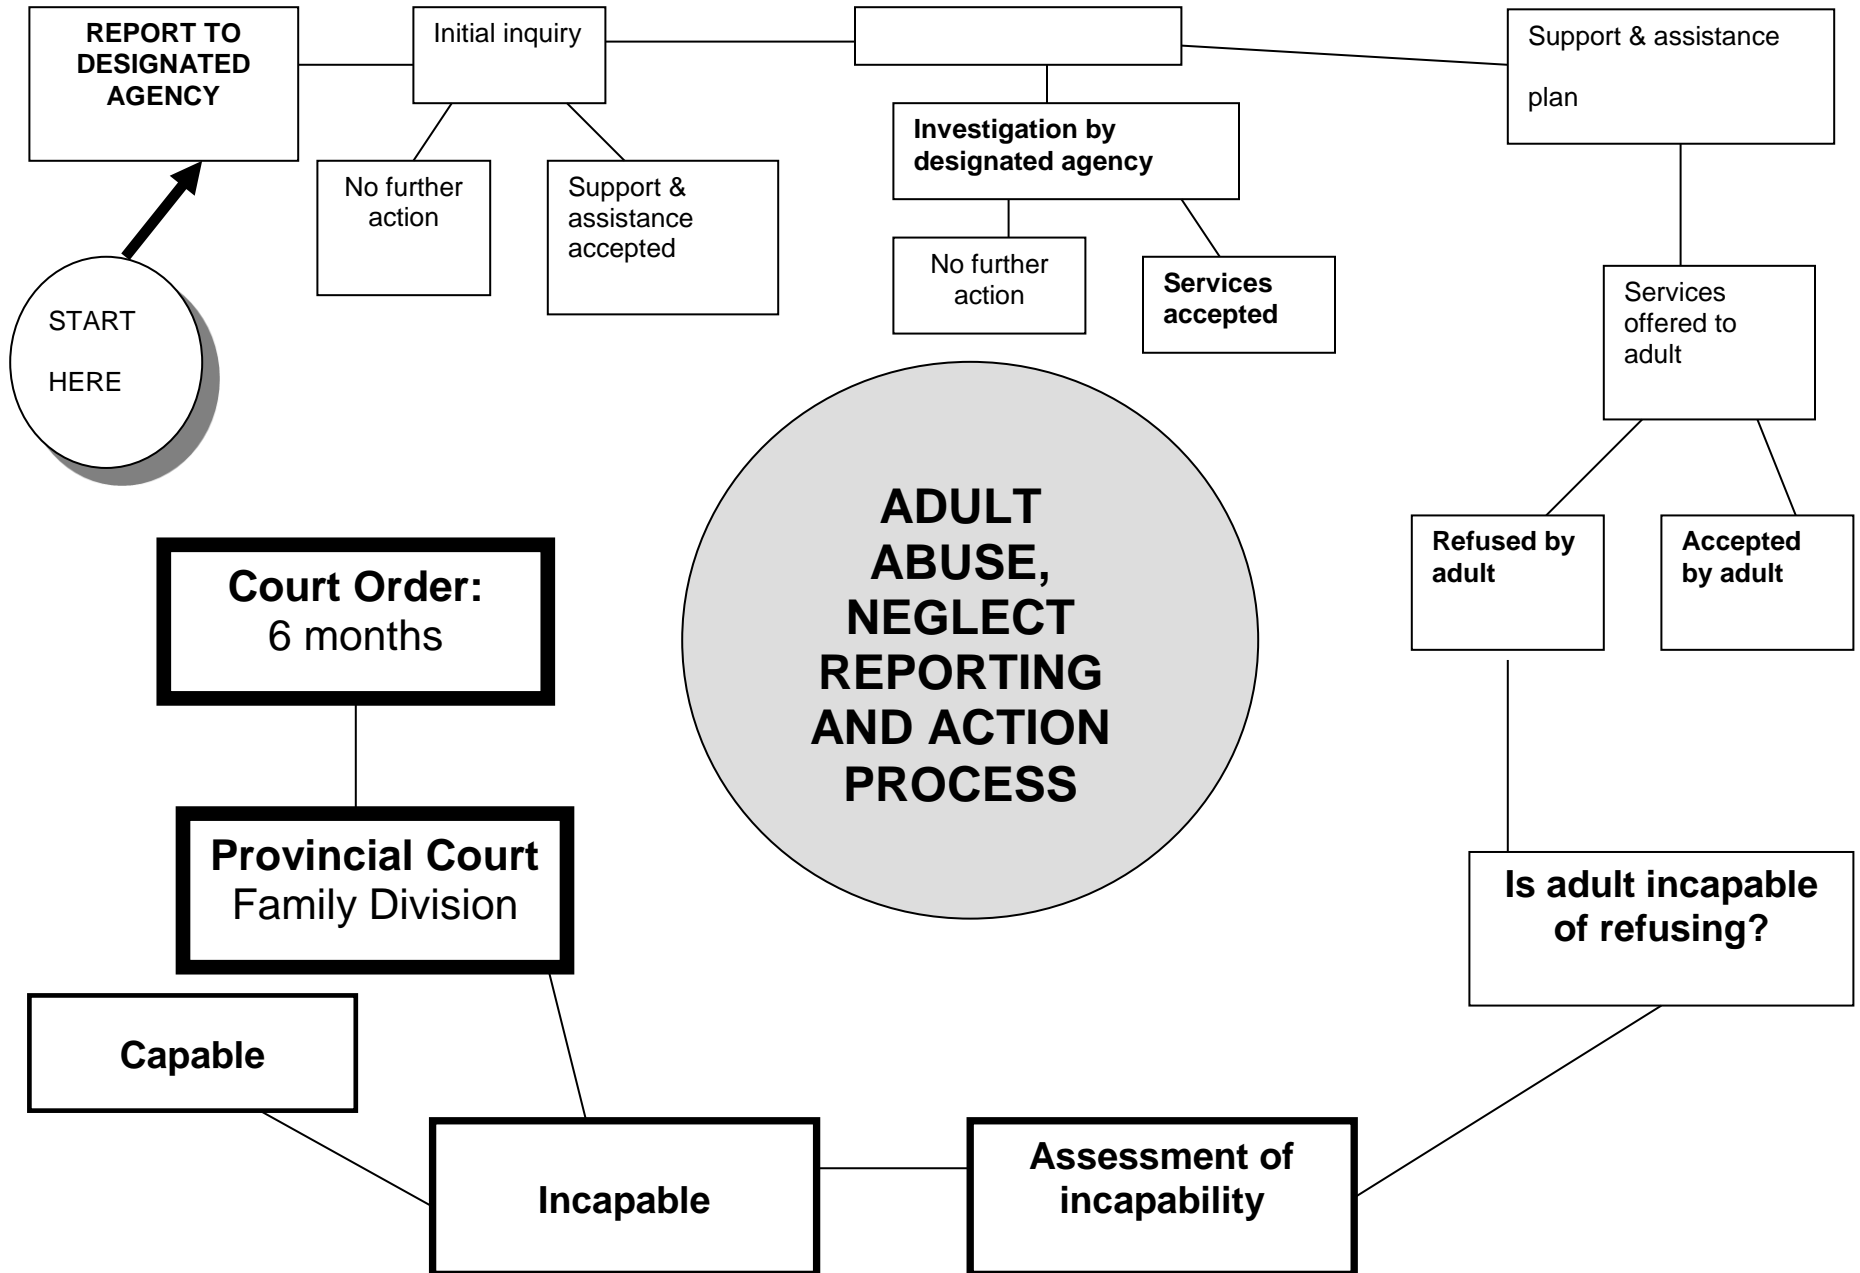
START HERE

REPORT TO DESIGNATED AGENCY

Initial inquiry

No further action

Support & assistance accepted

Investigation by designated agency

No further action

Services accepted

Support & assistance plan

Services offered to adult

Refused by adult

Accepted by adult

Is adult incapable of refusing?

Assessment of incapability

Incapable

Capable

Provincial Court Family Division

Court Order: 6 months

ADULT ABUSE, NEGLECT REPORTING AND ACTION PROCESS